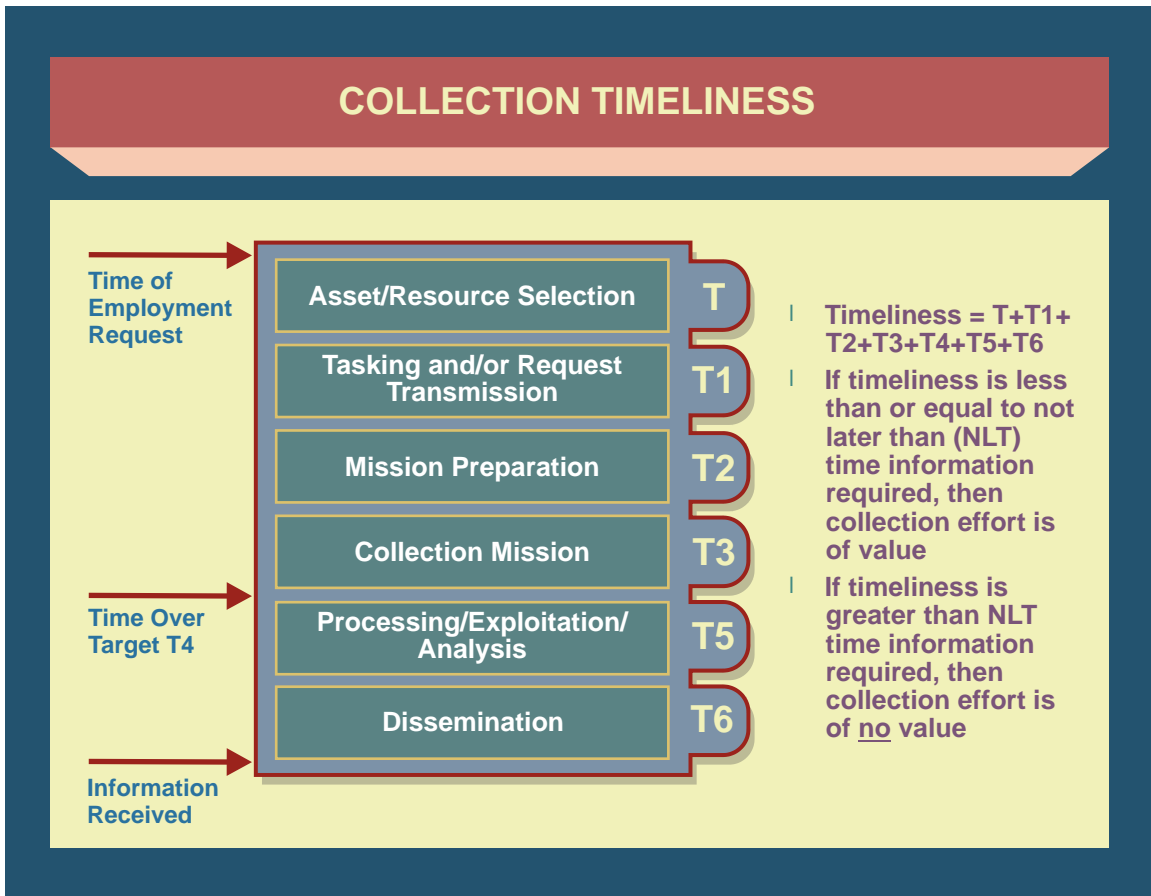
COLLECTION TIMELINESS

Time of Employment Request

Asset/Resource Selection T

Tasking and/or Request Transmission T1

Mission Preparation T2

Collection Mission T3

Time Over Target T4

Processing/Exploitation/ Analysis T5

Dissemination T6

Information Received

l Timeliness = T+T1+ T2+T3+T4+T5+T6

l If timeliness is less than or equal to not later than (NLT) time information required, then collection effort is of value

l If timeliness is greater than NLT time information required, then collection effort is of no value